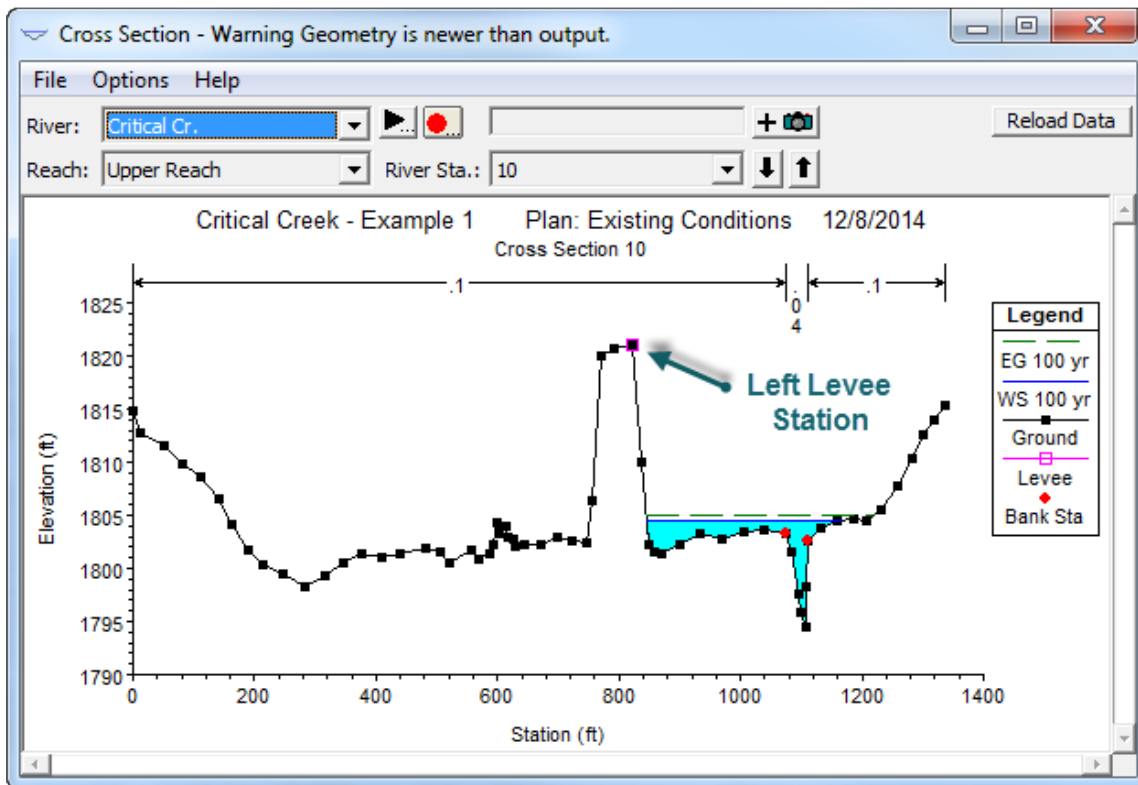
Cross Section - Warning Geometry is newer than output.

File Options Help

River: Critical Cr.

Reload Data

Reach: Upper Reach

River Sta.: 10

Critical Creek - Example 1 Plan: Existing Conditions 12/8/2014

Cross Section 10

.1

.04

.1

Left Levee Station

Legend

EG 100 yr

WS 100 yr

Ground

Levee

Bank Sta

Elevation (ft)

1825

1820

1815

1810

1805

1800

1795

1790

0

200

400

600

800

1000

1200

1400

Station (ft)